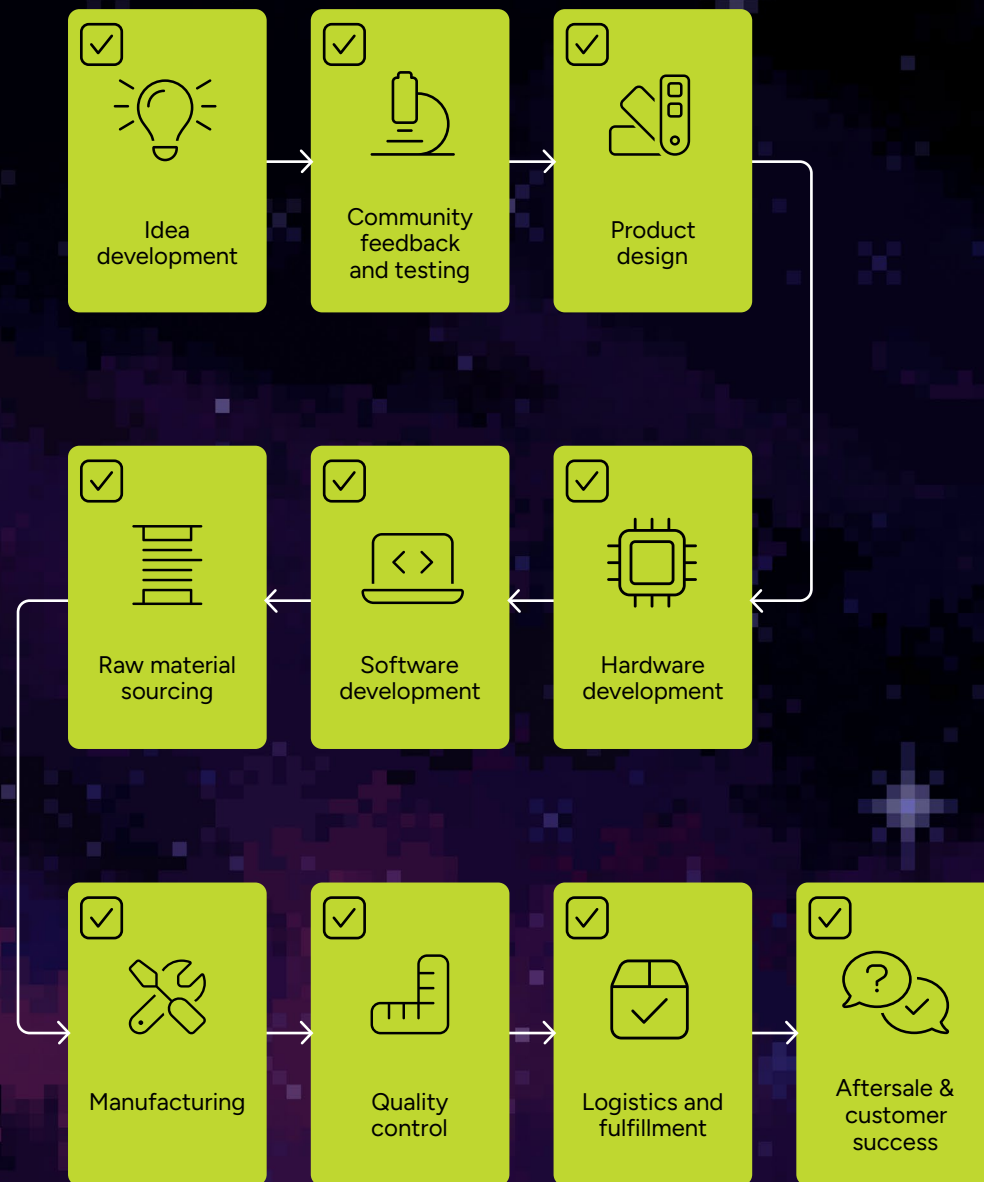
Idea development

Community feedback and testing

Product design

Raw material sourcing

Software development

Hardware development

Manufacturing

Quality control

Logistics and fulfillment

Aftersale & customer success